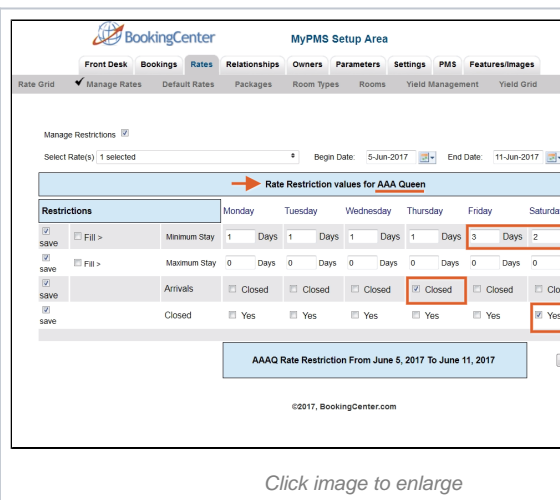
BookingCenter MyPMS Setup Area

Front Desk Bookings Rates Relationships Owners Parameters Settings PMS Features/Images

Rate Grid Manage Rates Default Rates Packages Room Types Rooms Yield Management Yield Grid

Manage Restrictions

Select Rate(s) 1 selected Begin Date: 5-Jun-2017 End Date: 11-Jun-2017

Rate Restriction values for AAA Queen

| Restrictions | | | Monday | Tuesday | Wednesday | Thursday | Friday | Saturda |
|---|---|---|---|---|---|---|---|---|
| save | Fill > | Minimum Stay | 1 Days | 1 Days | 1 Days | 1 Days | 3 Days | 2 |
| save | Fill > | Maximum Stay | 0 Days | 0 Days | 0 Days | 0 Days | 0 Days | 0 |
| save | | Arrivals | Closed | Closed | Closed | Closed | Closed | Clo |
| save | | Closed | Yes | Yes | Yes | Yes | Yes | Yes |

AAAQ Rate Restriction From June 5, 2017 To June 11, 2017

©2017, BookingCenter.com

Click image to enlarge